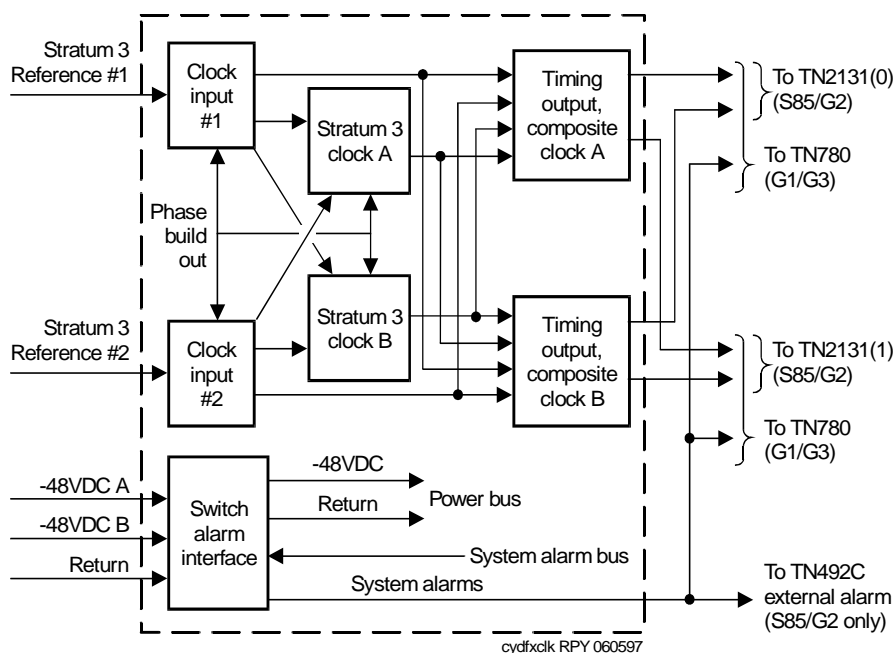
Stratum 3 Reference #1

Clock input #1

Stratum 3 clock A

Timing output, composite clock A

To TN2131(0) (S85/G2)

To TN780 (G1/G3)

Phase build out

Stratum 3 Reference #2

Clock input #2

Stratum 3 clock B

Timing output, composite clock B

To TN2131(1) (S85/G2)

To TN780 (G1/G3)

-48VDC A

-48VDC B

Return

Switch alarm interface

-48VDC

Return

Power bus

System alarm bus

System alarms

To TN492C external alarm (S85/G2 only)

cydfxclk RPY 060597